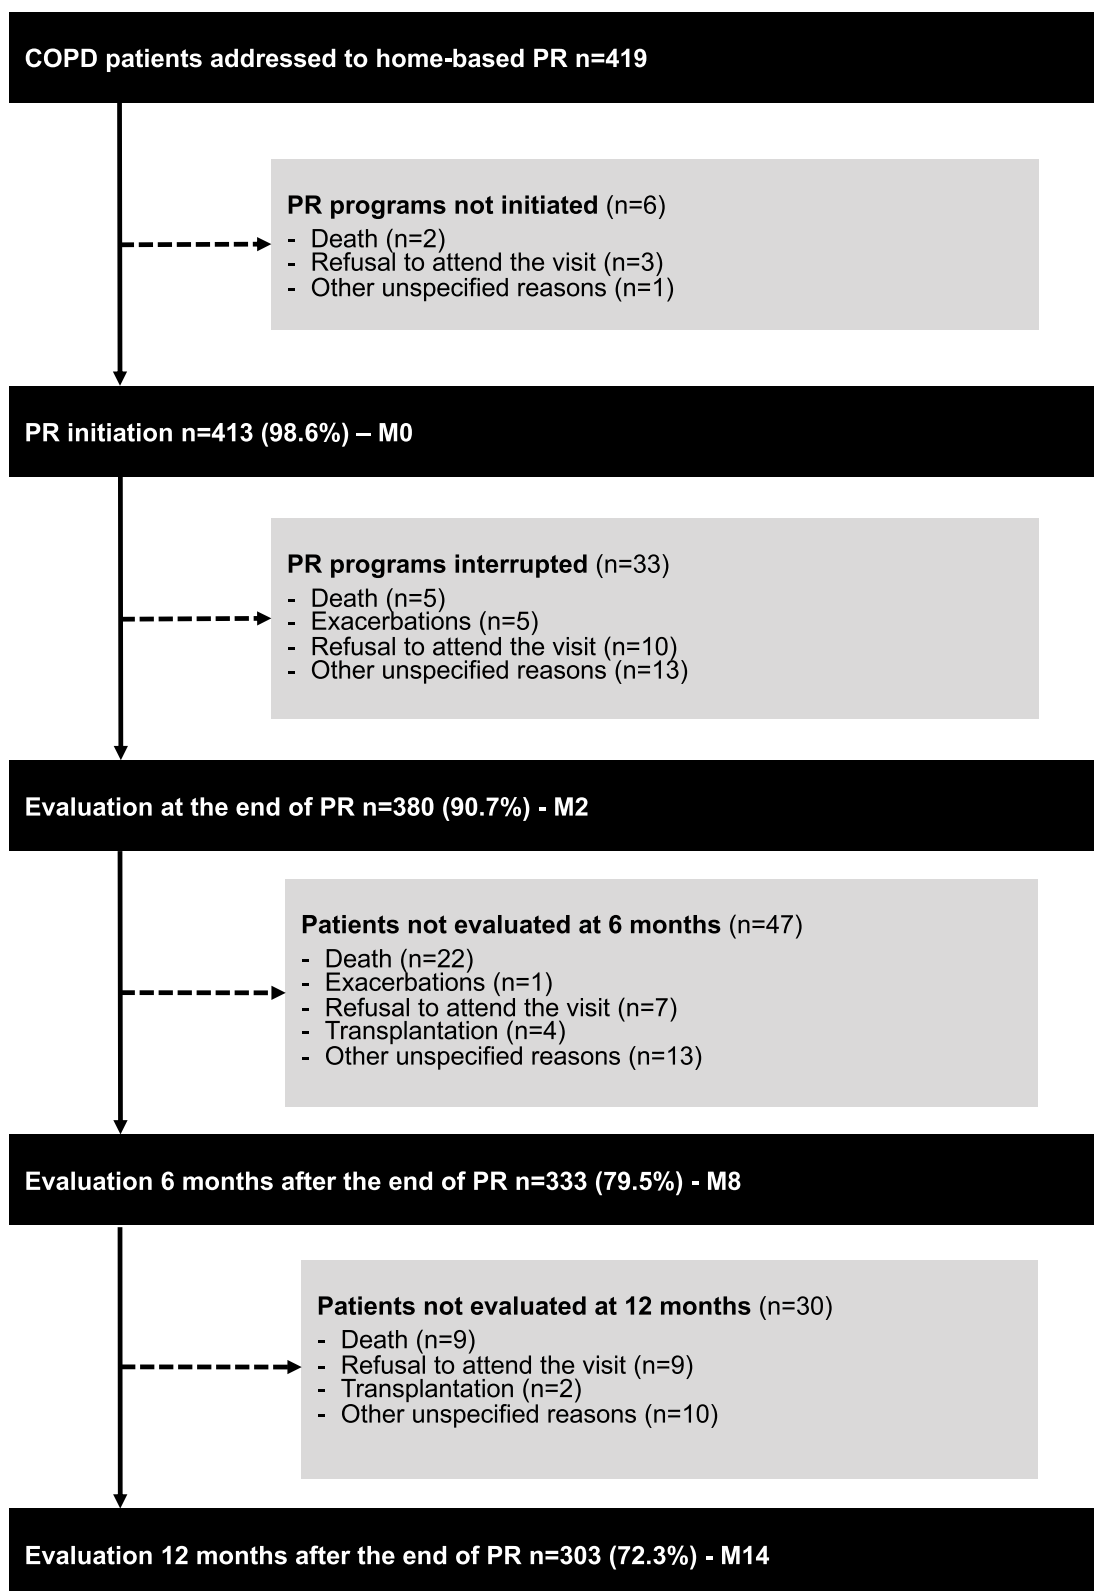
COPD patients addressed to home-based PR n=419

PR programs not initiated (n=6)
- Death (n=2)
- Refusal to attend the visit (n=3)
- Other unspecified reasons (n=1)

PR initiation n=413 (98.6%) – M0

PR programs interrupted (n=33)
- Death (n=5)
- Exacerbations (n=5)
- Refusal to attend the visit (n=10)
- Other unspecified reasons (n=13)

Evaluation at the end of PR n=380 (90.7%) - M2

Patients not evaluated at 6 months (n=47)
- Death (n=22)
- Exacerbations (n=1)
- Refusal to attend the visit (n=7)
- Transplantation (n=4)
- Other unspecified reasons (n=13)

Evaluation 6 months after the end of PR n=333 (79.5%) - M8

Patients not evaluated at 12 months (n=30)
- Death (n=9)
- Refusal to attend the visit (n=9)
- Transplantation (n=2)
- Other unspecified reasons (n=10)

Evaluation 12 months after the end of PR n=303 (72.3%) - M14